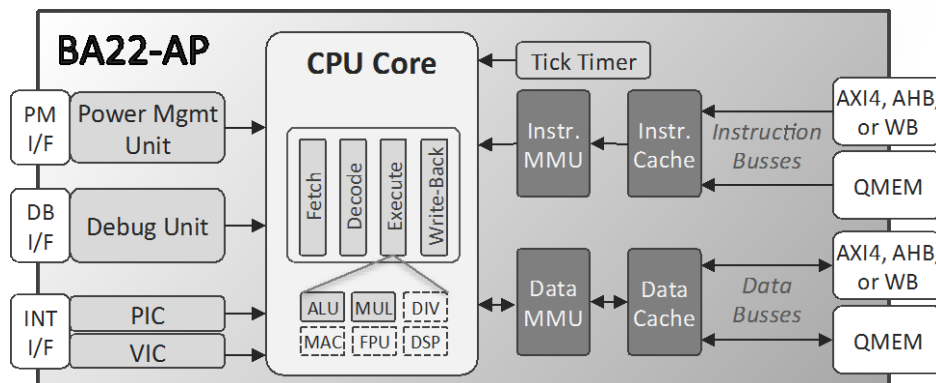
BA22-AP

CPU Core

Tick Timer

PM I/F

Power Mgmt Unit

DB I/F

Debug Unit

INT I/F

PIC

VIC

Fetch

Decode

Execute

Write-Back

ALU

MUL

DIV

MAC

FPU

DSP

Instr. MMU

Instr. Cache

Instruction Busses

AXI4, AHB, or WB

QMEM

Data MMU

Data Cache

Data Busses

AXI4, AHB, or WB

QMEM